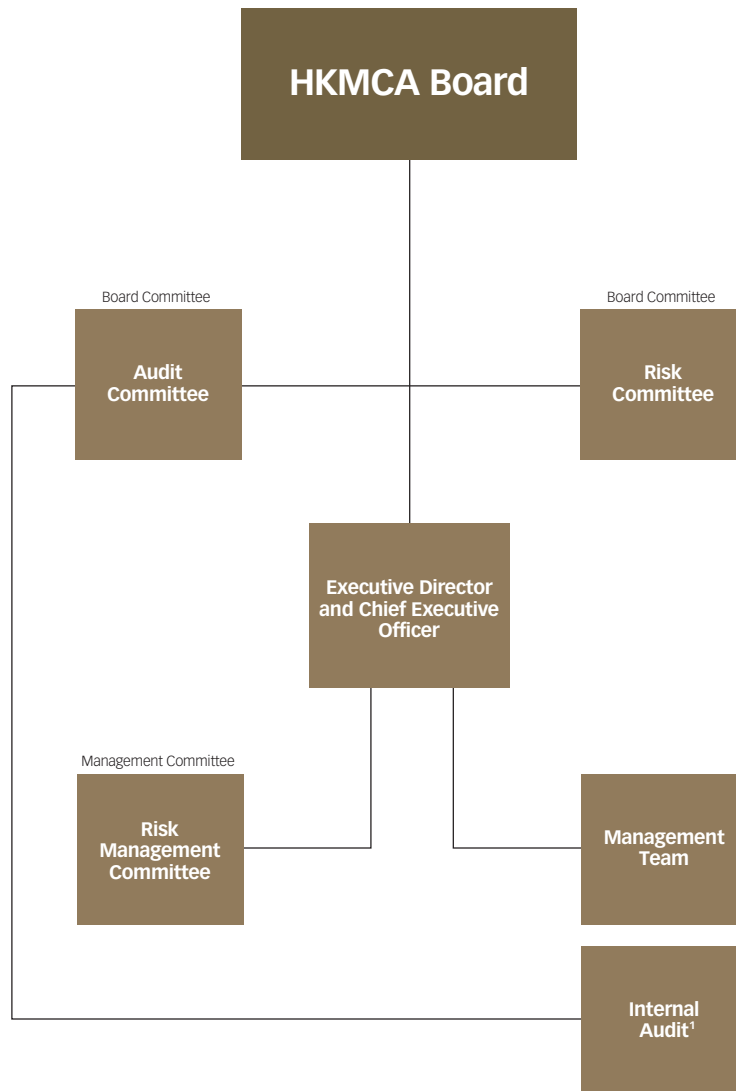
HKMCA Board

Board Committee

Audit Committee

Board Committee

Risk Committee

Executive Director and Chief Executive Officer

Management Committee

Risk Management Committee

Management Team

Internal Audit$^1$